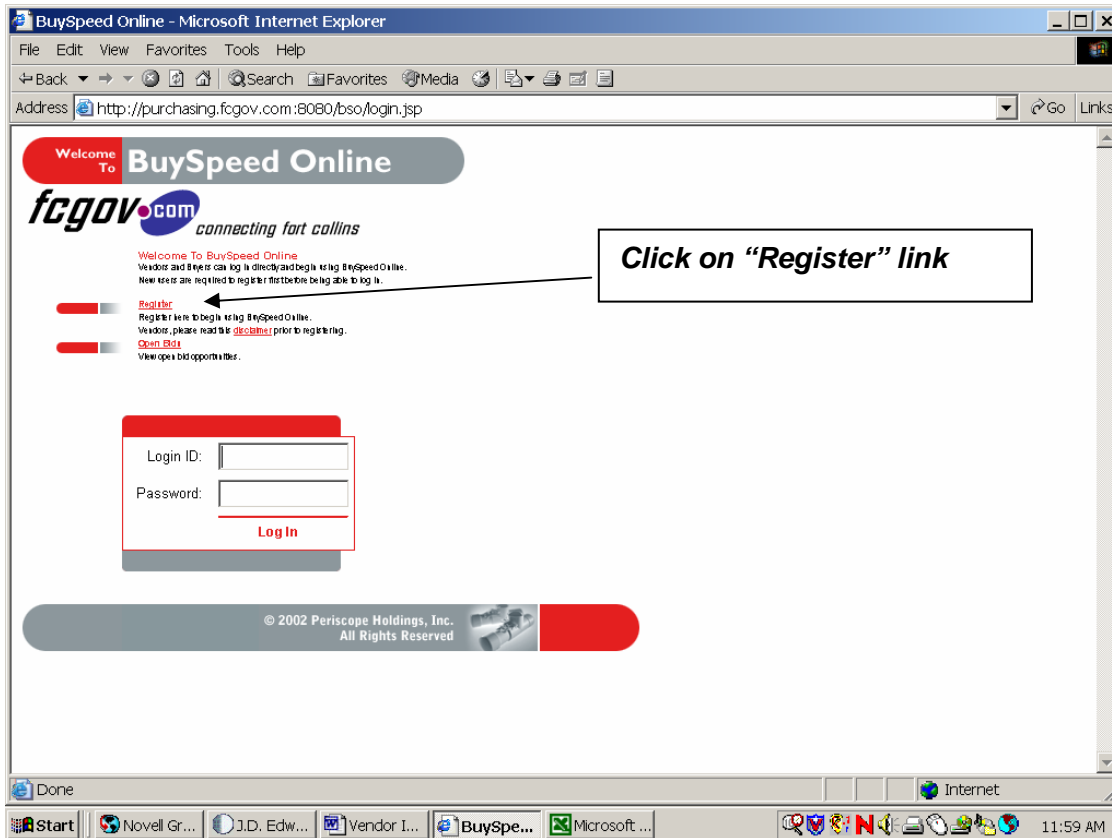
BuySpeed Online - Microsoft Internet Explorer

File Edit View Favorites Tools Help

Back Search Favorites Media

Address http://purchasing.fcgov.com:8080/bso/login.jsp Go Links

Welcome To BuySpeed Online

fcgov.com connecting fort collins

Welcome To BuySpeed Online
Vendors and Buyers can log in directly and begin using BuySpeed Online.
New users are required to register first before being able to log in.

Register
Register here to begin using BuySpeed Online.
Vendors, please read this disclaimer prior to registering.

Open Bids
View open bid opportunities.

Click on "Register" link

Login ID:
Password:
Log In

© 2002 Periscope Holdings, Inc.
All Rights Reserved

Done Internet

Start Novell Gr... J.D. Edw... Vendor I... BuySpe... Microsoft ... 11:59 AM